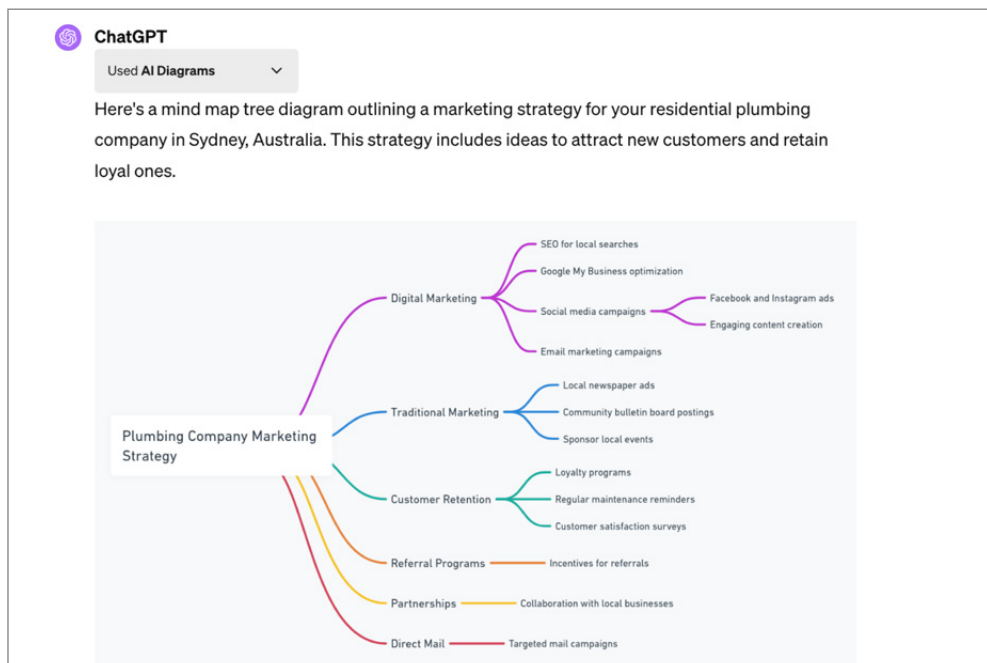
ChatGPT

Used **AI Diagrams**

Here's a mind map tree diagram outlining a marketing strategy for your residential plumbing company in Sydney, Australia. This strategy includes ideas to attract new customers and retain loyal ones.

Plumbing Company Marketing Strategy

Digital Marketing
SEO for local searches
Google My Business optimization
Social media campaigns
Facebook and Instagram ads
Engaging content creation
Email marketing campaigns

Traditional Marketing
Local newspaper ads
Community bulletin board postings
Sponsor local events

Customer Retention
Loyalty programs
Regular maintenance reminders
Customer satisfaction surveys

Referral Programs
Incentives for referrals

Partnerships
Collaboration with local businesses

Direct Mail
Targeted mail campaigns